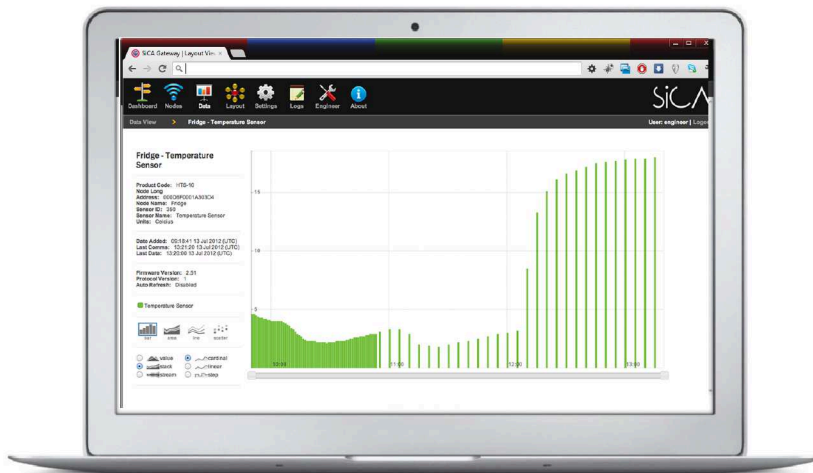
SiCA Gateway | Layout View ×

Dashboard Nodes Data Layout Settings Logs Engineer About

SiCA

Data View > Fridge - Temperature Sensor

User: engineer | Logo

Fridge - Temperature Sensor

Product Code: HTS-10
Node Long Address: 000D6F0001A303C4
Node Name: Fridge
Sensor ID: 350
Sensor Name: Temperature Sensor
Units: Celsius

Date Added: 05:18:41 13 Jul 2012 (UTC)
Last Comms: 13:21:20 13 Jul 2012 (UTC)
Last Data: 13:20:00 13 Jul 2012 (UTC)

Firmware Version: 2.31
Protocol Version: 1
Auto Refresh: Disabled

Temperature Sensor

bar area line scatter

value
stack
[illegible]
central
linear
step

15

10

5

11:00

12:00

13:00